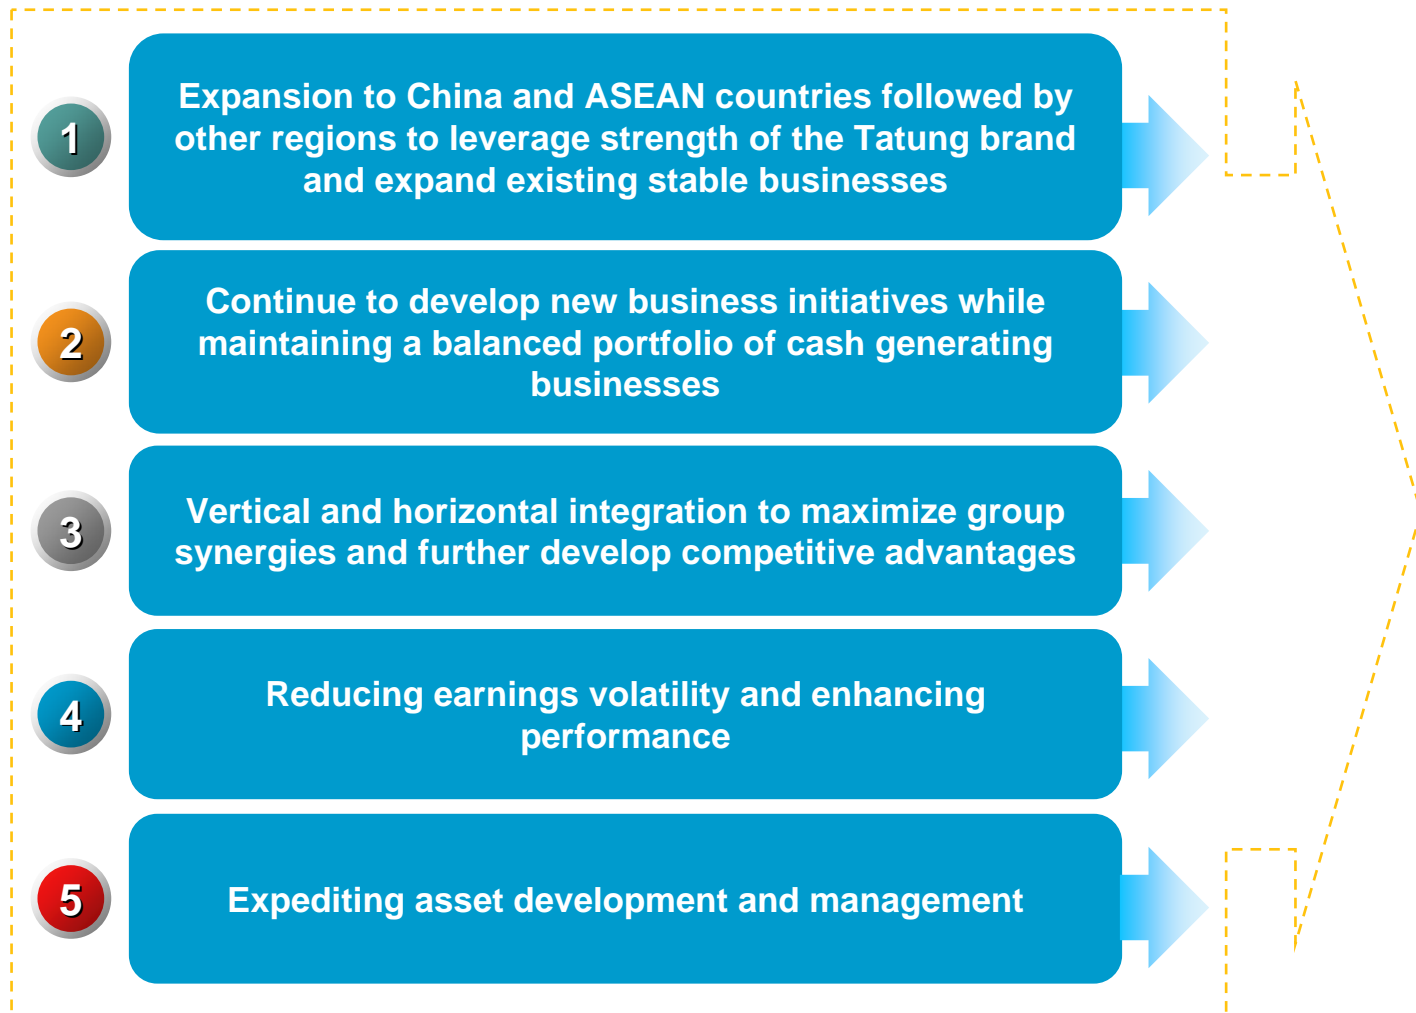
1

Expansion to China and ASEAN countries followed by other regions to leverage strength of the Tatung brand and expand existing stable businesses

2

Continue to develop new business initiatives while maintaining a balanced portfolio of cash generating businesses

3

Vertical and horizontal integration to maximize group synergies and further develop competitive advantages

4

Reducing earnings volatility and enhancing performance

5

Expediting asset development and management